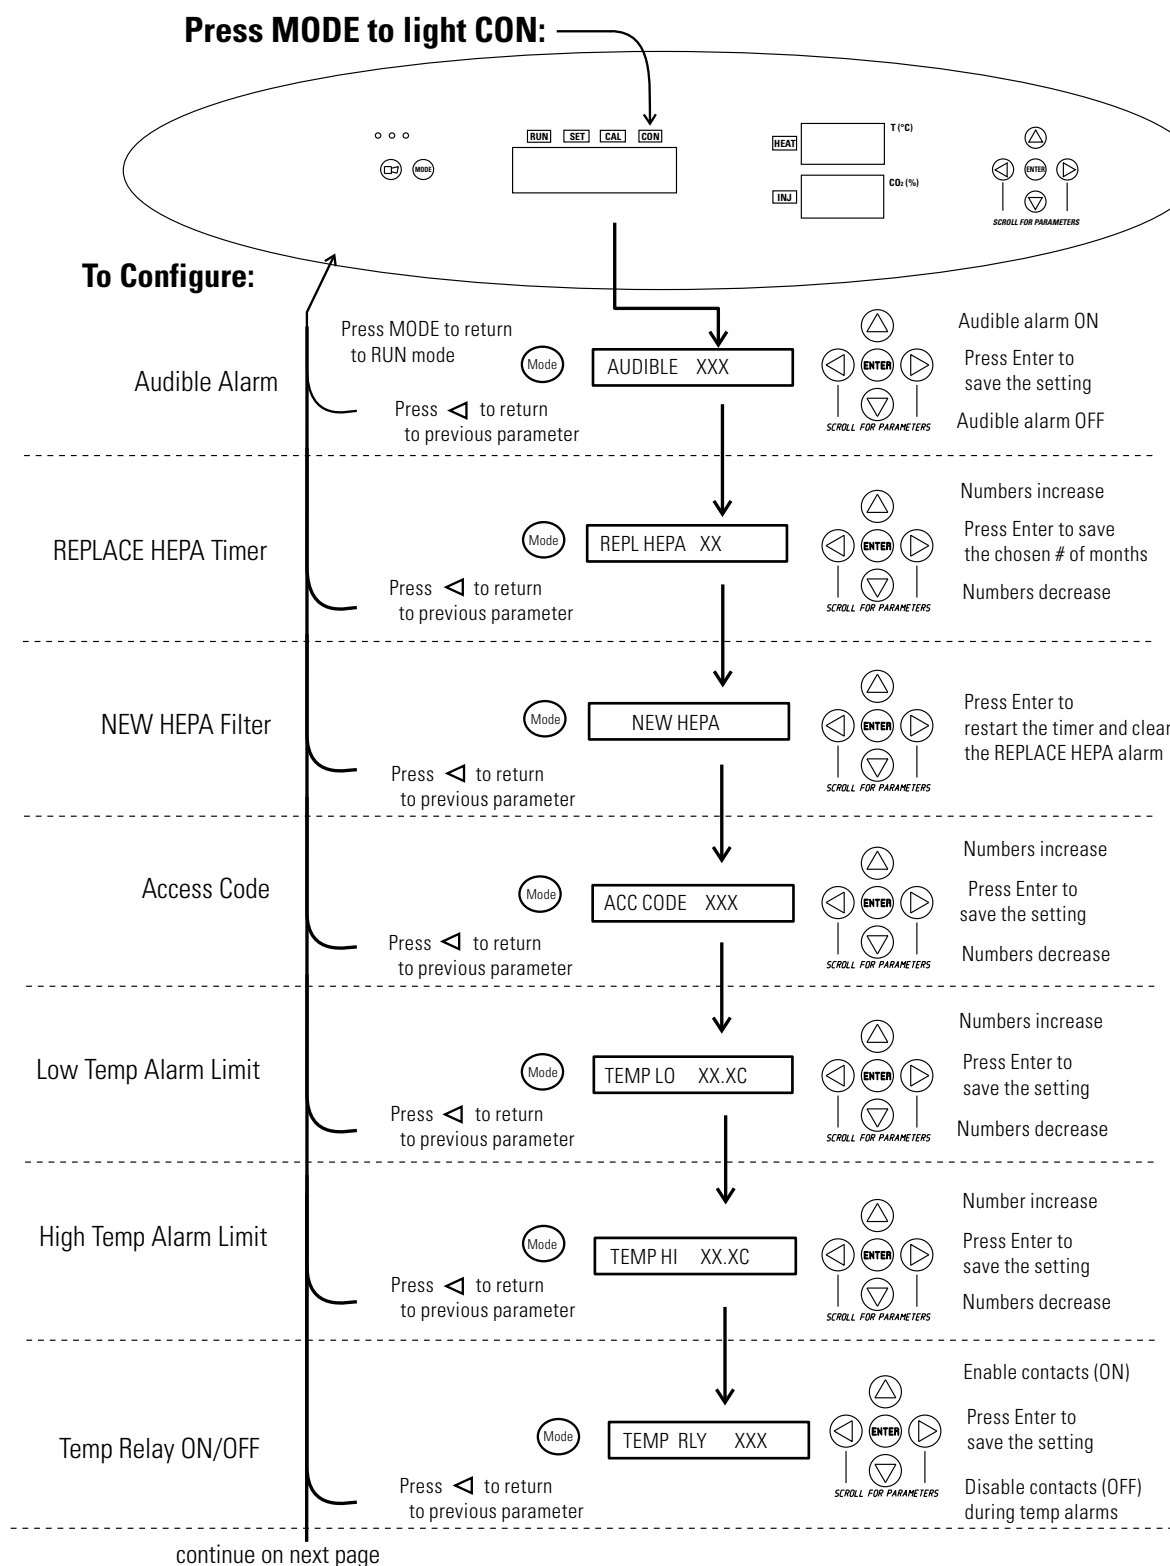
Press MODE to light CON:

RUN SET CAL CON

HEAT T (°C)

INJ $CO_2$ (%)

MODE

ENTER

SCROLL FOR PARAMETERS

To Configure:

Audible Alarm

Press MODE to return to RUN mode

Mode

AUDIBLE XXX

Audible alarm ON

Press Enter to save the setting

Audible alarm OFF

Press ◁ to return to previous parameter

ENTER

SCROLL FOR PARAMETERS

REPLACE HEPA Timer

Mode

REPL HEPA XX

Numbers increase

Press Enter to save the chosen # of months

Numbers decrease

Press ◁ to return to previous parameter

ENTER

SCROLL FOR PARAMETERS

NEW HEPA Filter

Mode

NEW HEPA

Press Enter to restart the timer and clear the REPLACE HEPA alarm

Press ◁ to return to previous parameter

ENTER

SCROLL FOR PARAMETERS

Access Code

Mode

ACC CODE XXX

Numbers increase

Press Enter to save the setting

Numbers decrease

Press ◁ to return to previous parameter

ENTER

SCROLL FOR PARAMETERS

Low Temp Alarm Limit

Mode

TEMP LO XX.XC

Numbers increase

Press Enter to save the setting

Numbers decrease

Press ◁ to return to previous parameter

ENTER

SCROLL FOR PARAMETERS

High Temp Alarm Limit

Mode

TEMP HI XX.XC

Number increase

Press Enter to save the setting

Numbers decrease

Press ◁ to return to previous parameter

ENTER

SCROLL FOR PARAMETERS

Temp Relay ON/OFF

Mode

TEMP RLY XXX

Enable contacts (ON)

Press Enter to save the setting

Disable contacts (OFF) during temp alarms

Press ◁ to return to previous parameter

ENTER

SCROLL FOR PARAMETERS

continue on next page